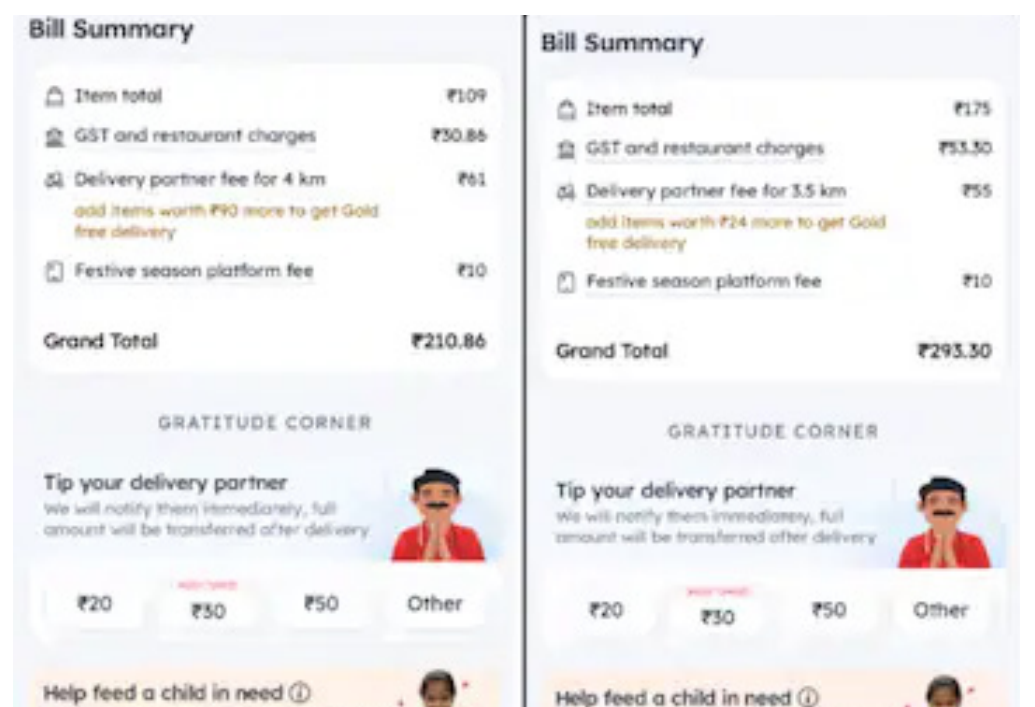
Bill Summary

Item total ₹109

GST and restaurant charges ₹30.86

Delivery partner fee for 4 km ₹61

add items worth ₹90 more to get Gold free delivery

Festive season platform fee ₹10

Grand Total ₹210.86

GRATITUDE CORNER

Tip your delivery partner

We will notify them immediately, full amount will be transferred after delivery

₹20

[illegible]
₹30

₹50

Other

Help feed a child in need ⓘ

Bill Summary

Item total ₹175

GST and restaurant charges ₹53.30

Delivery partner fee for 3.5 km ₹55

add items worth ₹24 more to get Gold free delivery

Festive season platform fee ₹10

Grand Total ₹293.30

GRATITUDE CORNER

Tip your delivery partner

We will notify them immediately, full amount will be transferred after delivery

₹20

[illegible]
₹30

₹50

Other

Help feed a child in need ⓘ